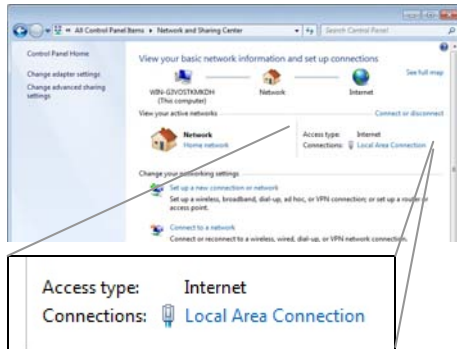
« All Control Panel Items ▸ Network and Sharing Center
Search Control Panel

Control Panel Home
Change adapter settings
Change advanced sharing settings

View your basic network information and set up connections
See full map
WIN-G3VOSTKMKDH (This computer)
Network
Internet

View your active networks
Connect or disconnect

Network
Home network
Access type: Internet
Connections: Local Area Connection

Change your networking settings
Set up a new connection or network
Set up a wireless, broadband, dial-up, ad hoc, or VPN connection; or set up a router or access point.
Connect to a network
Connect or reconnect to a wireless, wired, dial-up, or VPN network connection.

Access type: Internet
Connections: Local Area Connection